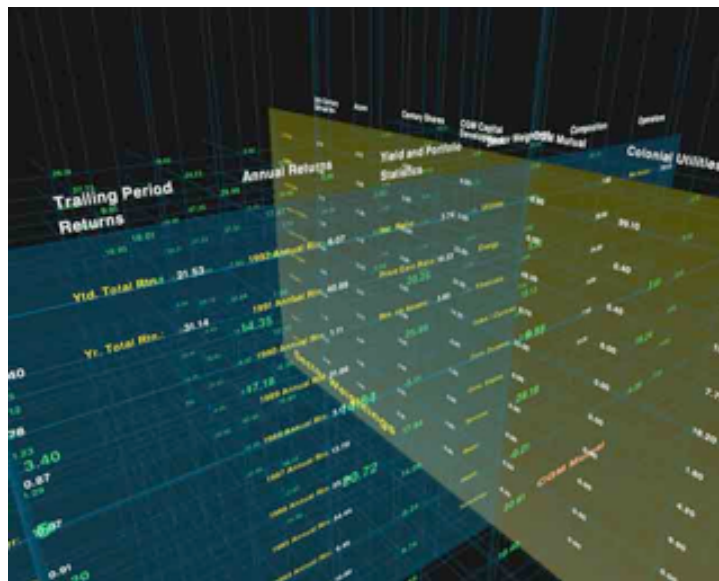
Trailing Period Returns

Annual Returns

Yield and Portfolio Statistics

Century Shares

Colonial Utilities

Ytd. Total Rtn.: 21.53

Yr. Total Rtn.: 31.14

1992 Annual Rtn

1991 Annual Rtn

1990 Annual Rtn

1989 Annual Rtn

1988 Annual Rtn

1987 Annual Rtn

1986 Annual Rtn

14.35

17.18

20.72

3.40

0.87

0.91

40

28

Sector Weightings

20.25

25.80

39.10

6.40

18.20

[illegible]